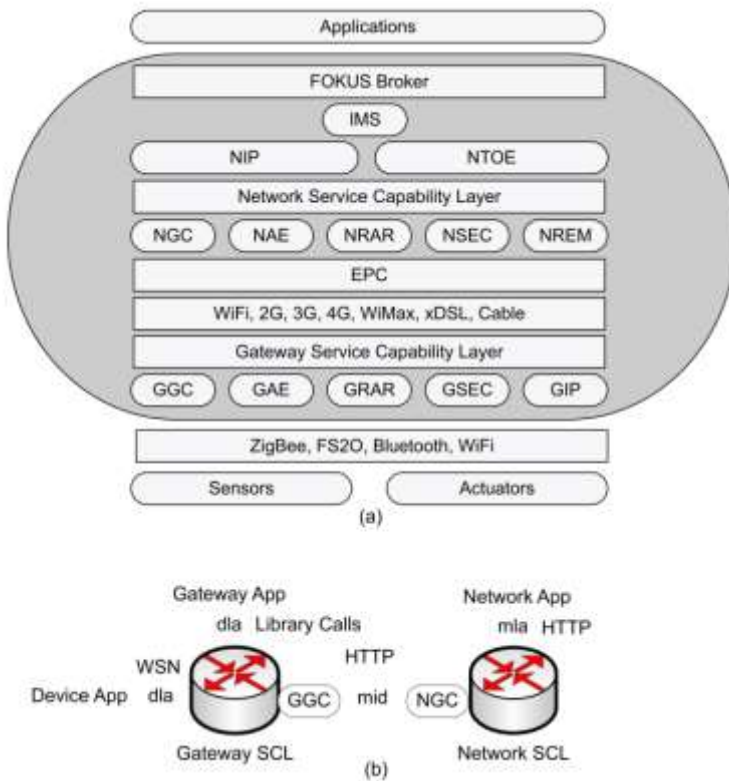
Applications

FOKUS Broker

IMS

NIP

NTOE

Network Service Capability Layer

NGC NAE NRAR NSEC NREM

EPC

WiFi, 2G, 3G, 4G, WiMax, xDSL, Cable

Gateway Service Capability Layer

GGC GAE GRAR GSEC GIP

ZigBee, FS2O, Bluetooth, WiFi

Sensors

Actuators

(a)

Gateway App

dla Library Calls

WSN

Device App dla

GGC

HTTP

mid

NGC

Network App

mla HTTP

Gateway SCL

Network SCL

(b)